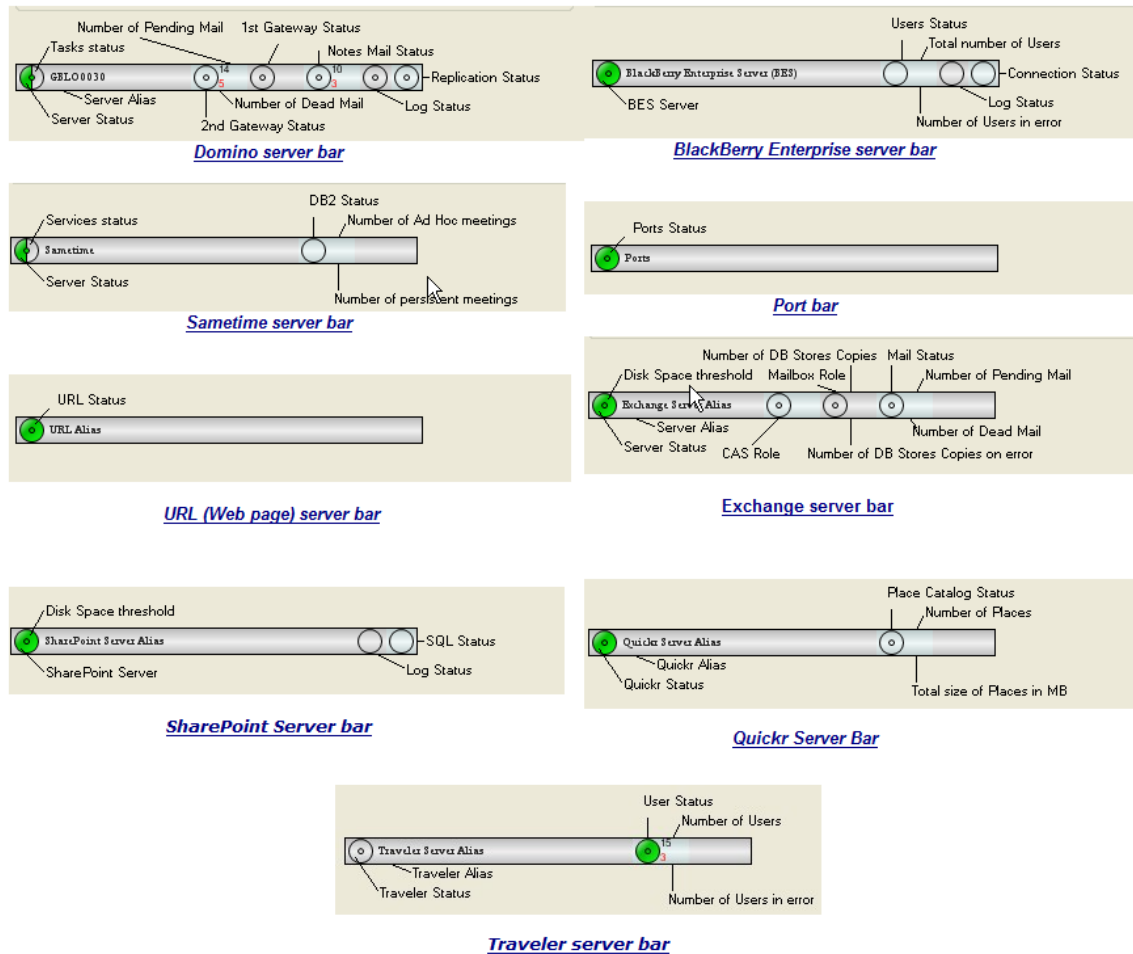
Number of Pending Mail
1st Gateway Status
Tasks status
Notes Mail Status
14
10
GBLO0030
5
3
Replication Status
Server Alias
Number of Dead Mail
Log Status
Server Status
2nd Gateway Status

Domino server bar

Users Status
Total number of Users
BlackBerry Enterprise Server (BES)
Connection Status
BES Server
Log Status
Number of Users in error

BlackBerry Enterprise server bar

DB2 Status
Services status
Number of Ad Hoc meetings
Sametime
Server Status
Number of persistent meetings

Sametime server bar

Ports Status
Ports

Port bar

Number of DB Stores Copies
Mail Status
Disk Space threshold
Mailbox Role
Number of Pending Mail
Exchange Server Alias
Server Alias
Number of Dead Mail
Server Status
CAS Role
Number of DB Stores Copies on error

Exchange server bar

URL Status
URL Alias

URL (Web page) server bar

Disk Space threshold
SharePoint Server Alias
SQL Status
SharePoint Server
Log Status

SharePoint Server bar

Place Catalog Status
Number of Places
Quickr Server Alias
Quickr Alias
Quickr Status
Total size of Places in MB

Quickr Server Bar

User Status
Number of Users
15
Traveler Server Alias
3
Traveler Alias
Traveler Status
Number of Users in error

Traveler server bar